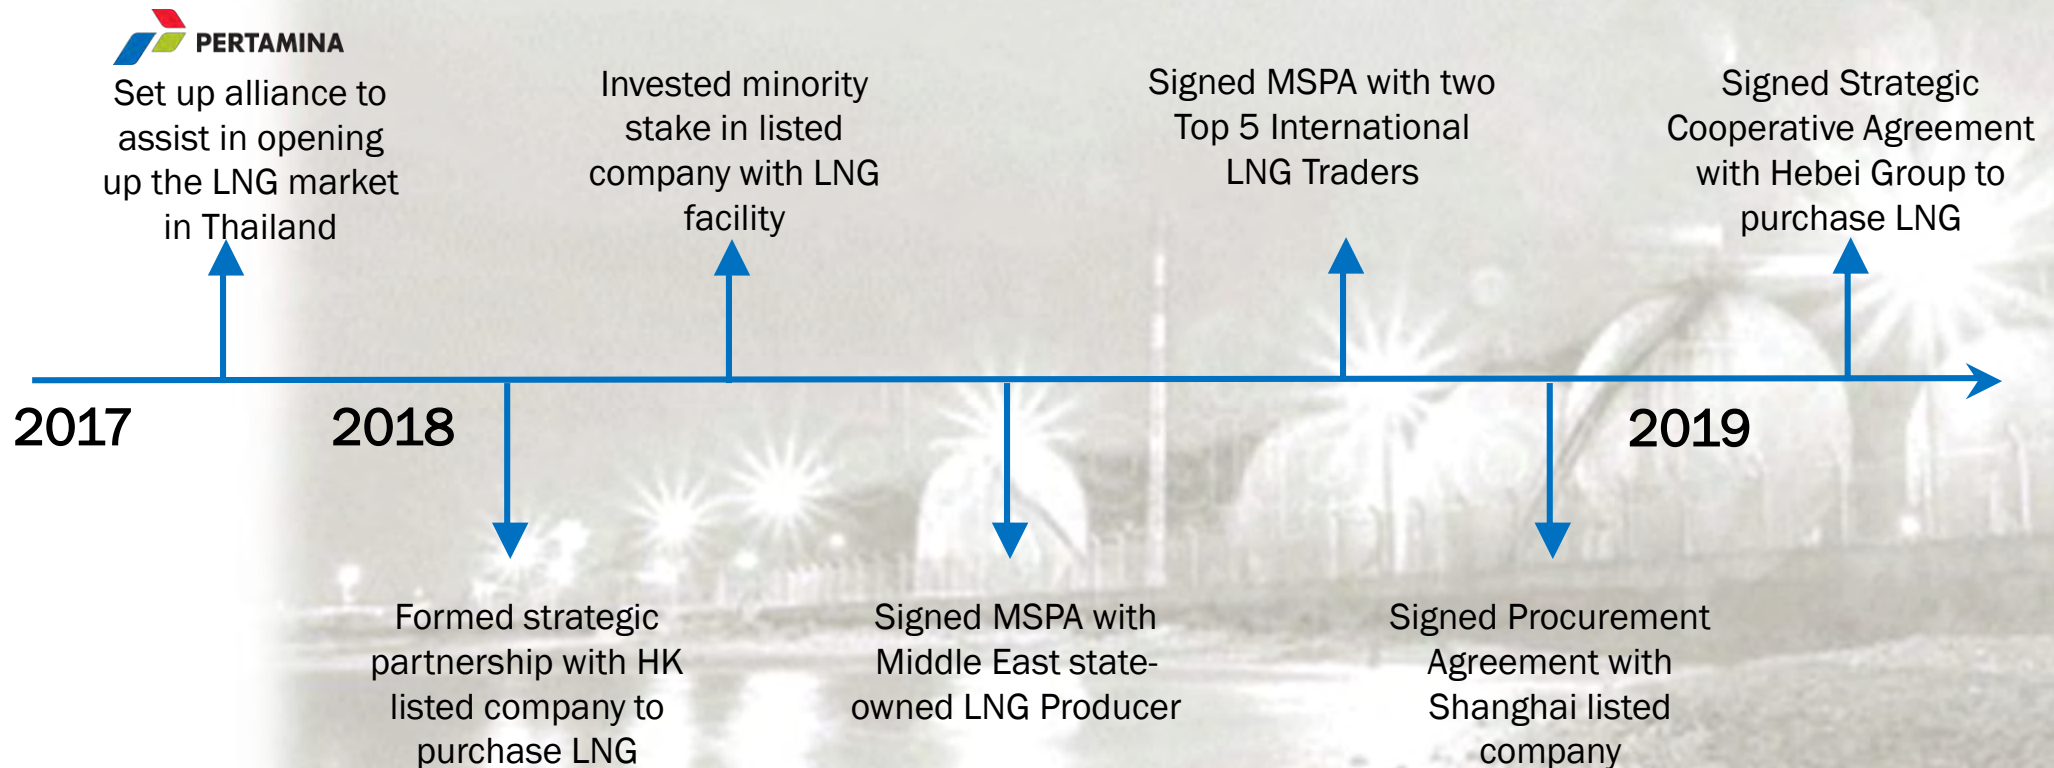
PERTAMINA

Set up alliance to assist in opening up the LNG market in Thailand

Invested minority stake in listed company with LNG facility

Signed MSPA with two Top 5 International LNG Traders

Signed Strategic Cooperative Agreement with Hebei Group to purchase LNG

2017

2018

2019

Formed strategic partnership with HK listed company to purchase LNG

Signed MSPA with Middle East state-owned LNG Producer

Signed Procurement Agreement with Shanghai listed company